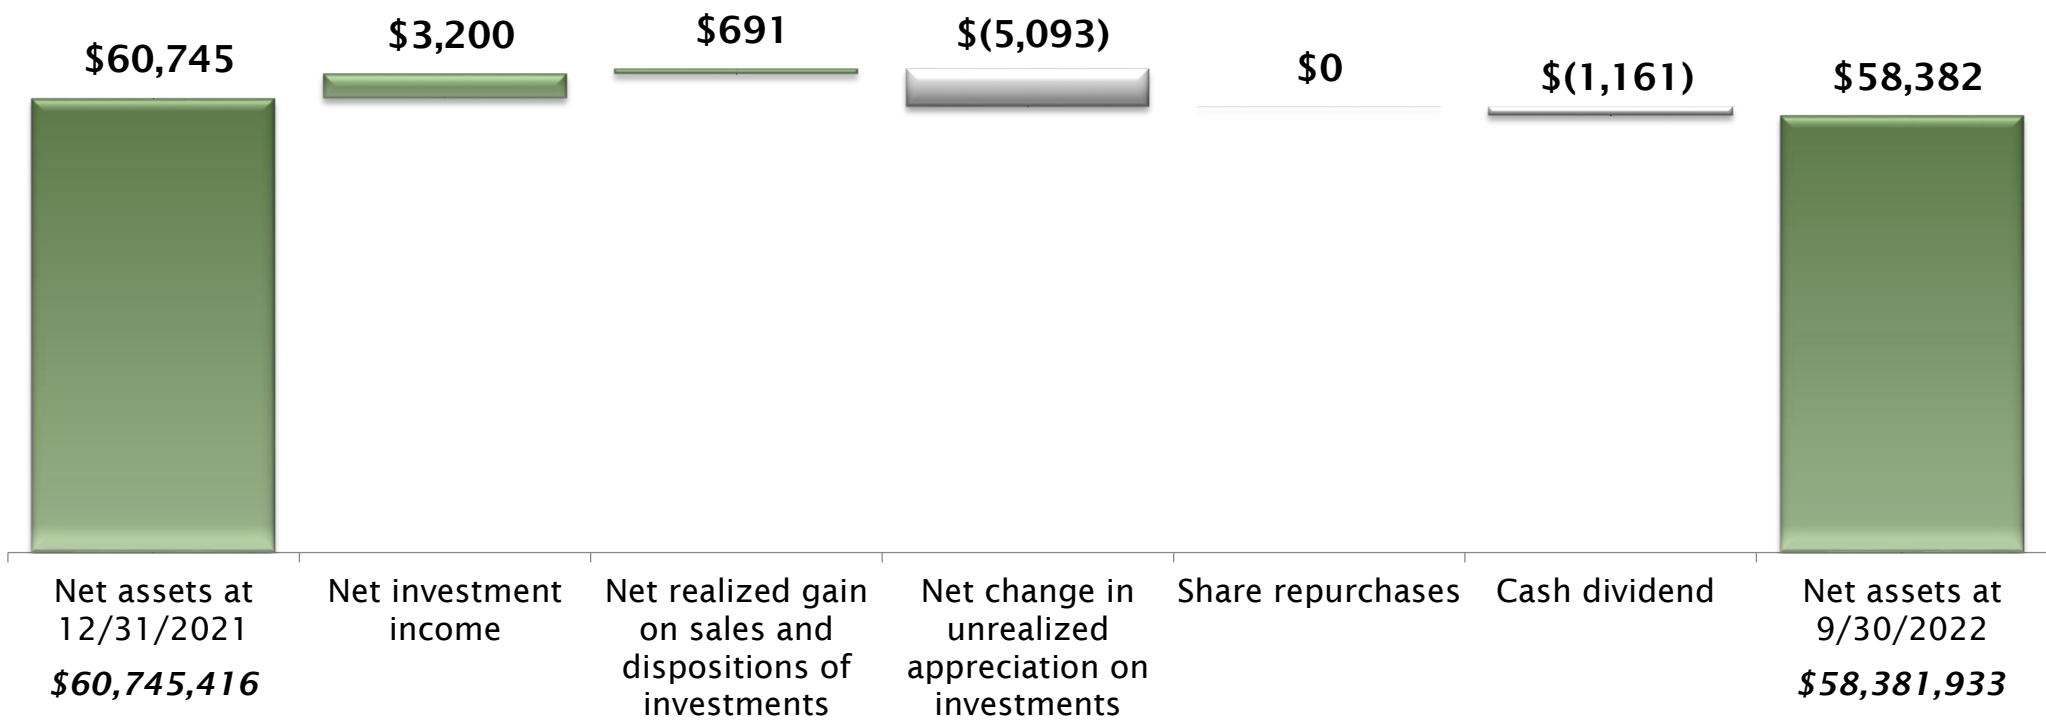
\$60,745

\$3,200

\$691

\$(5,093)

\$0

\$(1,161)

\$58,382

Net assets at 12/31/2021

*\$60,745,416*

Net investment income

Net realized gain on sales and dispositions of investments

Net change in unrealized appreciation on investments

Share repurchases

Cash dividend

Net assets at 9/30/2022

*\$58,381,933*